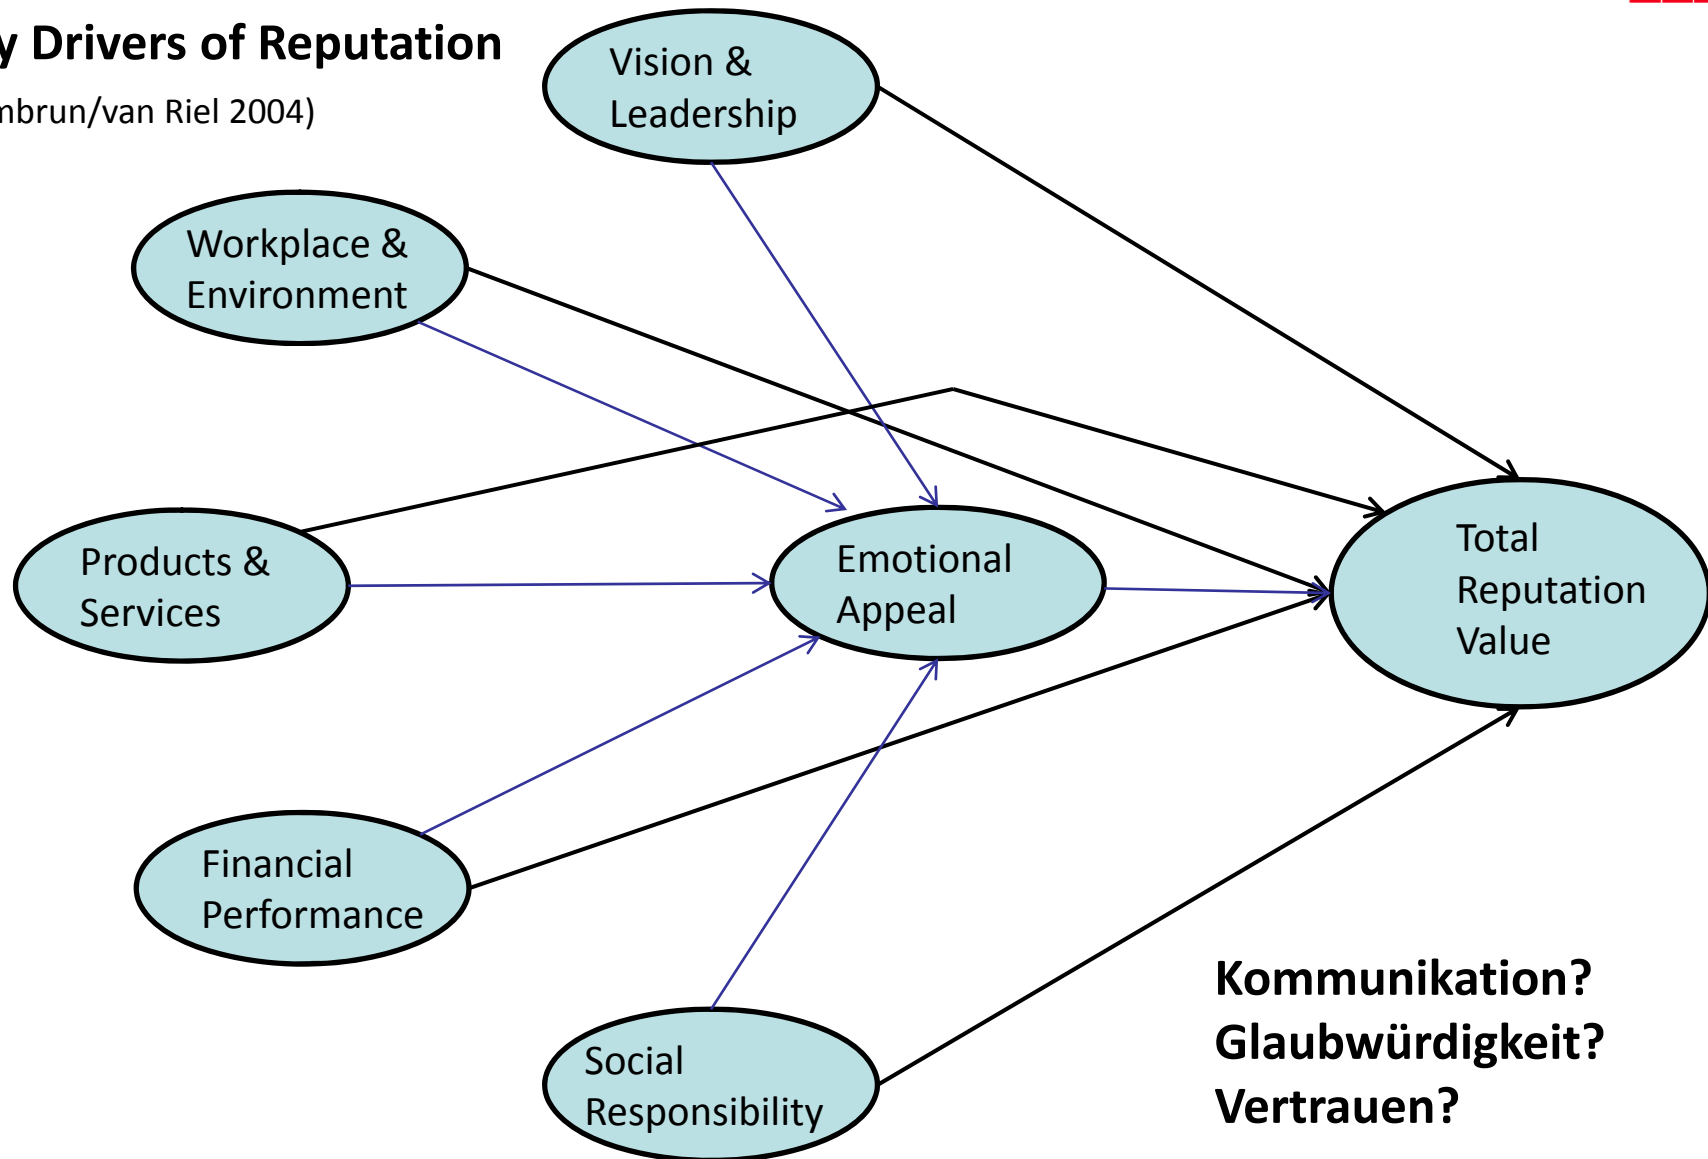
y Drivers of Reputation

nbrun/van Riel 2004)

Vision & Leadership

Workplace & Environment

Products & Services

Emotional Appeal

Total Reputation Value

Financial Performance

Social Responsibility

Kommunikation?
Glaubwürdigkeit?
Vertrauen?